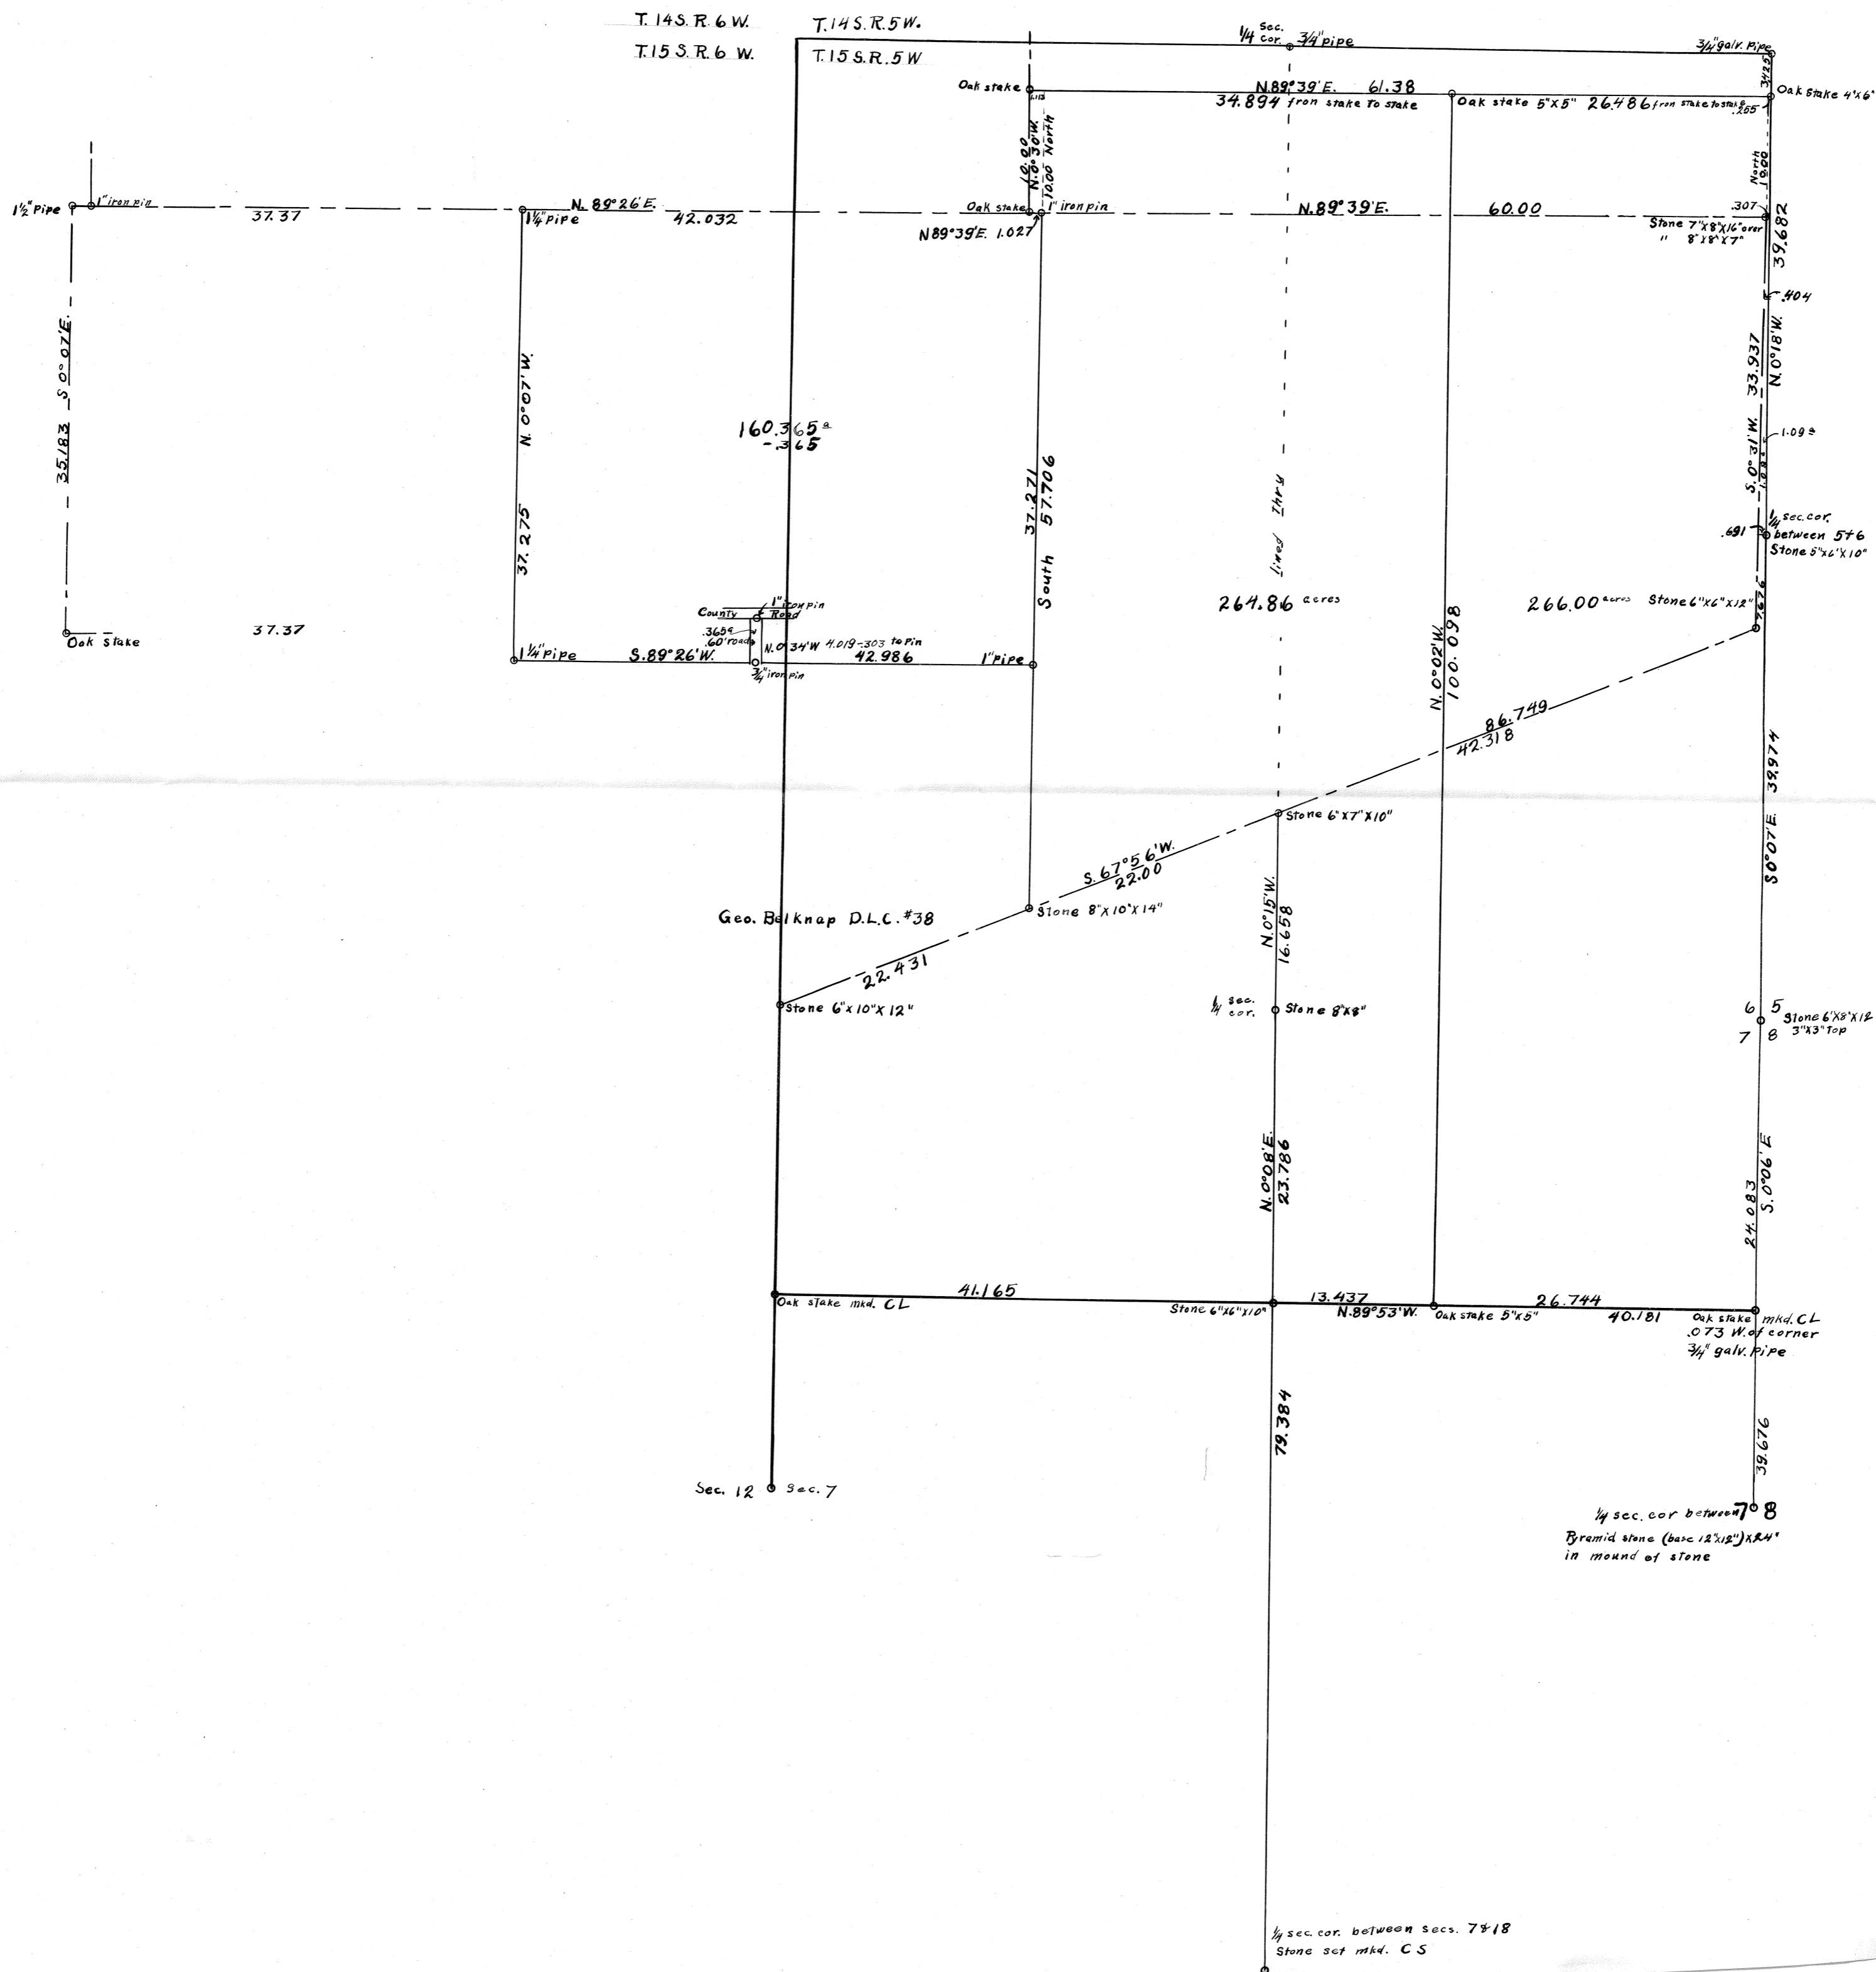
T. 14 S. R. 6 W.
T. 15 S. R. 6 W.
T. 14 S. R. 5 W.
T. 15 S. R. 5 W.

1/4 Sec. cor. 3/4" pipe
3/4" galv. Pipe
3.125
Oak stake
N. 89°39' E. 61.38
34.894 from stake to stake
Oak stake 5"x5" 26.486 from stake to stake
.265
Oak stake 4"x6"
.113
N. 0°30' W. 10.00
10.00 North
North 1.900

1 1/2" Pipe
1" iron pin
37.37
1 1/4" pipe
N. 89°26' E.
42.032
Oak stake
1" iron pin
N 89°39' E. 1.027
N. 89°39' E.
60.00
.307
Stone 7"x8"x16" over
" 8"x8"x7"
39.682
.404
N. 0°18' W.
33.937
S. 0°31' W.
1.09
1/4 sec. cor. between 5 & 6
Stone 5"x6"x10"
.691
Stone 6"x6"x12"

35.183
S. 0°07' E.
N. 0°07' W.
37.275
160.365
-.365
37.271
South 57.706
lived 1 hry
264.86 acres
266.00 acres
N. 0°02' W.
100.098

Oak Stake
37.37
County Road
1" iron pin
.365
60' road
1 1/4" pipe
S. 89°26' W.
N. 0°34' W 4.019-.303 to Pin
42.986
1" pipe
3/4" iron pin

86.749
42.318
39.974
Stone 6"x7"x10"
S. 67°56' W.
22.00
S0°07'E.
Geo. Belknap D.L.C. #38
Stone 8"x10"x14"
N. 0°15' W.
16.658
22.431
Stone 6"x10"x12"
1/4 sec. cor.
Stone 8"x8"
6 5
7 8
Stone 6"x8"x12
3"x3" Top

N. 0°08' E.
23.786
24.083
S. 0°06' E
41.165
13.437
26.744
Oak stake mkd. CL
Stone 6"x6"x10"
N. 89°53' W.
Oak stake 5"x5"
40.181
Oak stake mkd. CL
.073 W. of corner
3/4" galv. Pipe
79.384
39.676
Sec. 12 Sec. 7
1/4 sec. cor. between 7 & 8
Pyramid stone (base 12"x12")x24"
in mound of stone

1/4 sec. cor. between secs. 7 & 18
Stone set mkd. CS